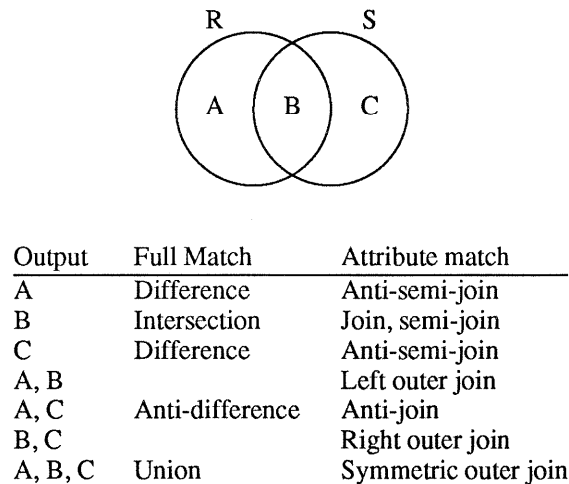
R S

A B C

| Output | Full Match | Attribute match |
|---|---|---|
| A | Difference | Anti-semi-join |
| B | Intersection | Join, semi-join |
| C | Difference | Anti-semi-join |
| A, B | | Left outer join |
| A, C | Anti-difference | Anti-join |
| B, C | | Right outer join |
| A, B, C | Union | Symmetric outer join |